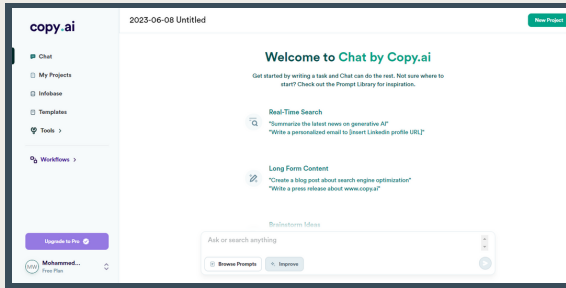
copy.ai

Chat
My Projects
Infobase
Templates
Tools >

Workflows >

Upgrade to Pro

MW Mohammed...
Free Plan

2023-06-08 Untitled

New Project

Welcome to Chat by Copy.ai

Get started by writing a task and Chat can do the rest. Not sure where to start? Check out the Prompt Library for inspiration.

Real-Time Search
"Summarize the latest news on generative AI"
"Write a personalized email to [insert Linkedin profile URL]"

Long Form Content
"Create a blog post about search engine optimization"
"Write a press release about www.copy.ai"

Brainstorm Ideas

Ask or search anything

Browse Prompts
Improve